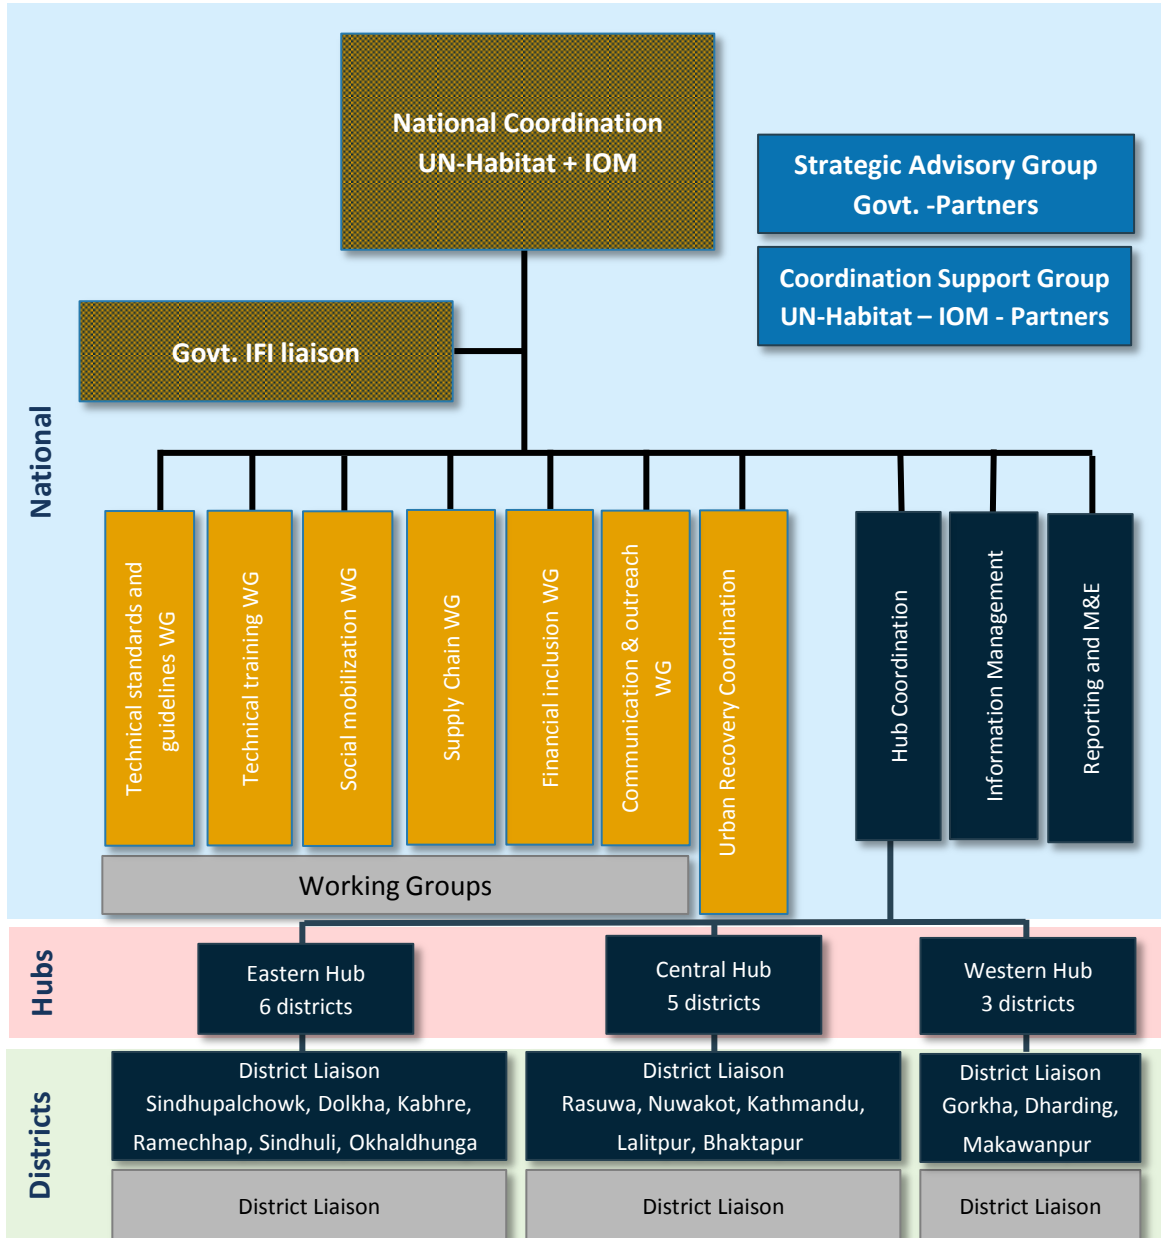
National

National Coordination
UN-Habitat + IOM

Strategic Advisory Group
Govt. -Partners

Coordination Support Group
UN-Habitat – IOM - Partners

Govt. IFI liaison

Technical standards and guidelines WG

Technical training WG

Social mobilization WG

Supply Chain WG

Financial inclusion WG

Communication & outreach WG

Urban Recovery Coordination

Hub Coordination

Information Management

Reporting and M&E

Working Groups

Hubs

Eastern Hub
6 districts

Central Hub
5 districts

Western Hub
3 districts

Districts

District Liaison
Sindhupalchowk, Dolkha, Kabhre, Ramechhap, Sindhuli, Okhaldhunga

District Liaison
Rasuwa, Nuwakot, Kathmandu, Lalitpur, Bhaktapur

District Liaison
Gorkha, Dharding, Makawanpur

District Liaison

District Liaison

District Liaison